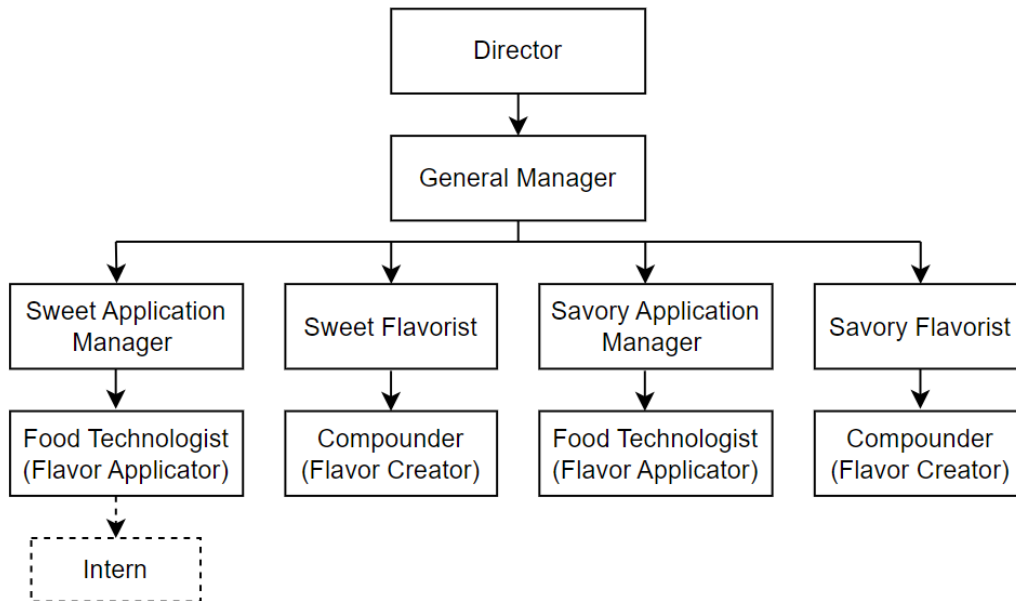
Director

General Manager

Sweet Application Manager

Sweet Flavorist

Savory Application Manager

Savory Flavorist

Food Technologist (Flavor Applicator)

Compounder (Flavor Creator)

Food Technologist (Flavor Applicator)

Compounder (Flavor Creator)

Intern